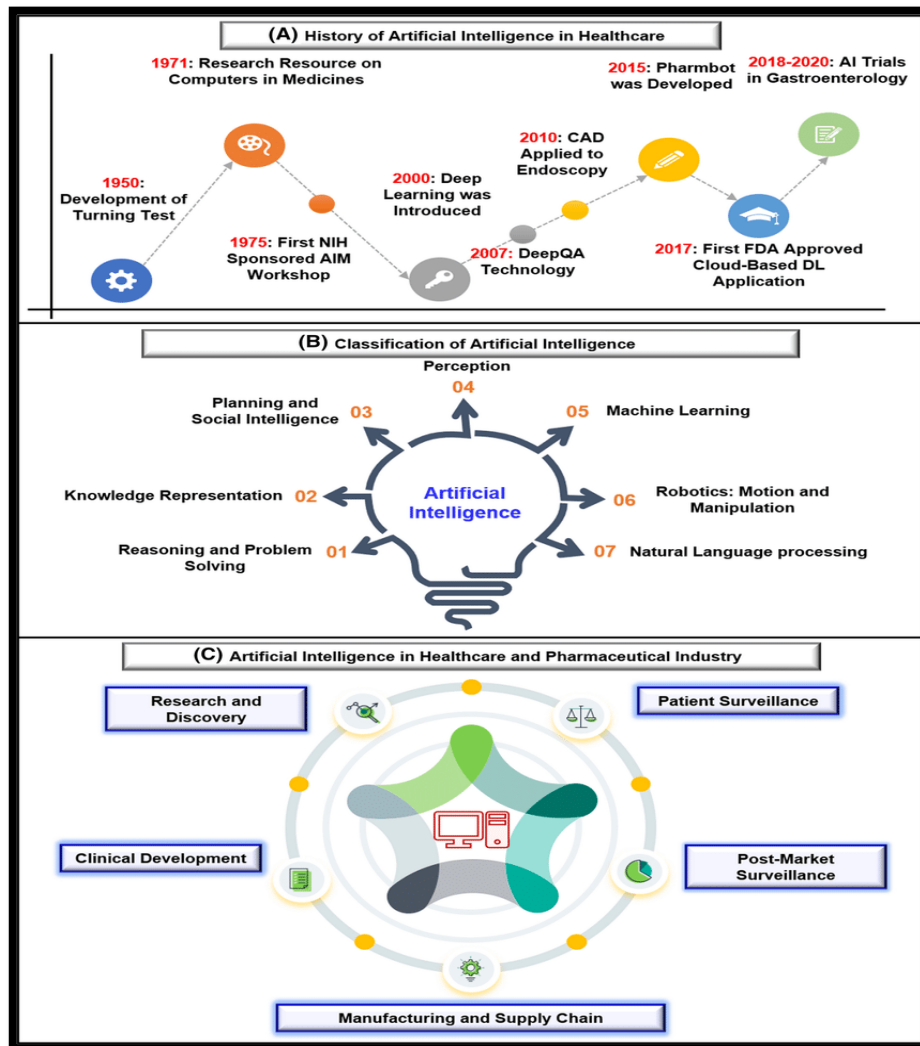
(A) History of Artificial Intelligence in Healthcare

1971: Research Resource on Computers in Medicines

2015: Pharmbot was Developed

2018-2020: AI Trials in Gastroenterology

2010: CAD Applied to Endoscopy

2000: Deep Learning was Introduced

1950: Development of Turning Test

1975: First NIH Sponsored AIM Workshop

2007: DeepQA Technology

2017: First FDA Approved Cloud-Based DL Application

(B) Classification of Artificial Intelligence

Perception 04

Planning and Social Intelligence 03

05 Machine Learning

Knowledge Representation 02

Artificial Intelligence

06 Robotics: Motion and Manipulation

Reasoning and Problem Solving 01

07 Natural Language processing

(C) Artificial Intelligence in Healthcare and Pharmaceutical Industry

Research and Discovery

Patient Surveillance

Clinical Development

Post-Market Surveillance

Manufacturing and Supply Chain